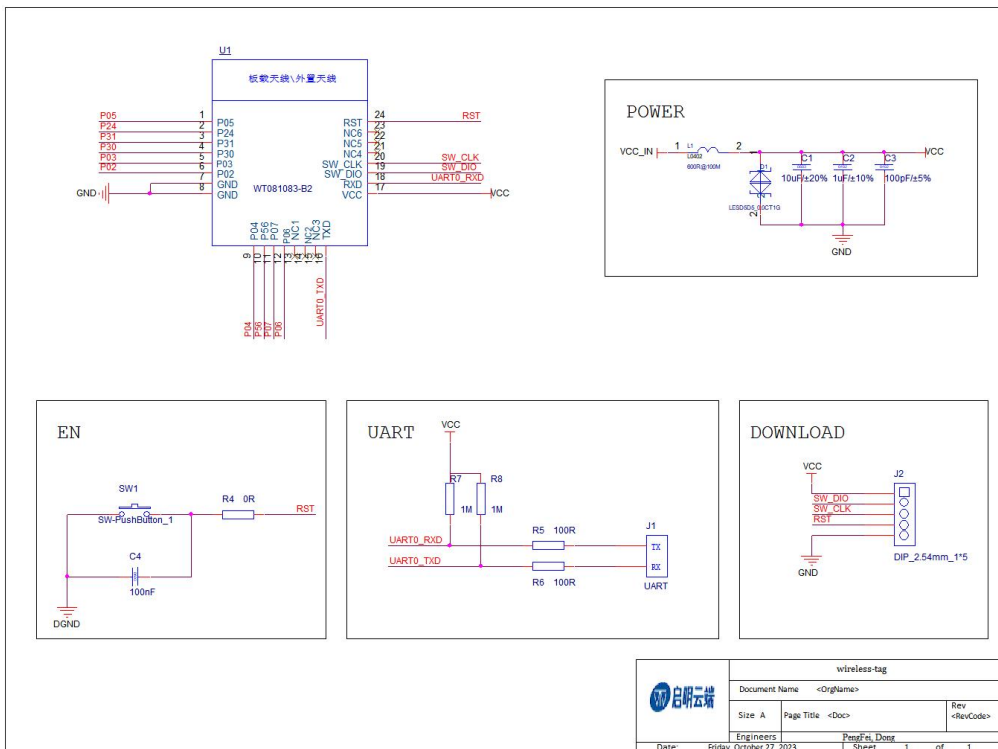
U1

板载天线\外置天线

P05 1 P05
P24 2 P24
P31 3 P31
P30 4 P30
P03 5 P03
P02 6 P02
7 P02
GND 8 GND
GND

WT081083-B2

RST 24 RST
NC6 23
NC5 22
NC4 21
SW_CLK 20 SW_CLK
SW_DIO 19 SW_DIO
RXD 18 UART0_RXD
VCC 17 VCC

P04 P56 P07 P06 NC1 NC2 NC3 TXD
9 10 11 12 13 14 15 16

P04 P56 P07 P06 UART0_TXD

POWER

VCC_IN 1 L1 L0402 600R@100M 2 VCC
D1 LESD5D5.0CT1G
C1 10uF/±20% C2 1uF/±10% C3 100pF/±5%
GND

EN

SW1
SW-PushButton_1
R4 0R
RST
C4
100nF
DGND

UART

VCC
R7 1M R8 1M
UART0_RXD R5 100R
UART0_TXD R6 100R
J1
TX
RX
UART

DOWNLOAD

VCC
SW_DIO
SW_CLK
RST
J2
DIP_2.54mm_1*5
GND

启明云端

wireless-tag
Document Name <OrgName>
Size A Page Title <Doc> Rev <RevCode>
Engineers PengFei, Dong
Date: Friday, October 27, 2023 Sheet 1 of 1